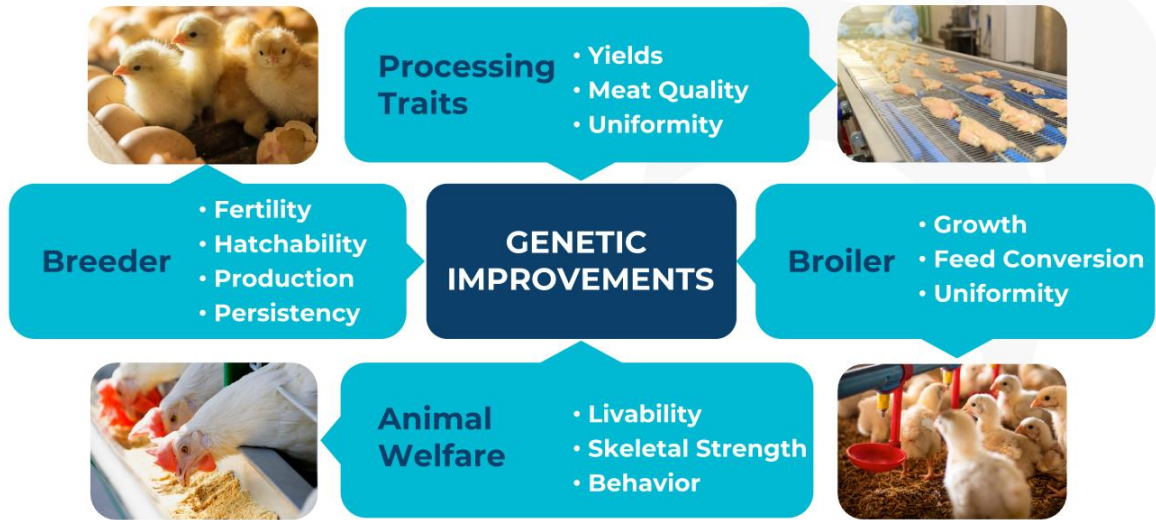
Processing Traits
• Yields
• Meat Quality
• Uniformity

Breeder
• Fertility
• Hatchability
• Production
• Persistency

GENETIC IMPROVEMENTS

Broiler
• Growth
• Feed Conversion
• Uniformity

Animal Welfare
• Livability
• Skeletal Strength
• Behavior